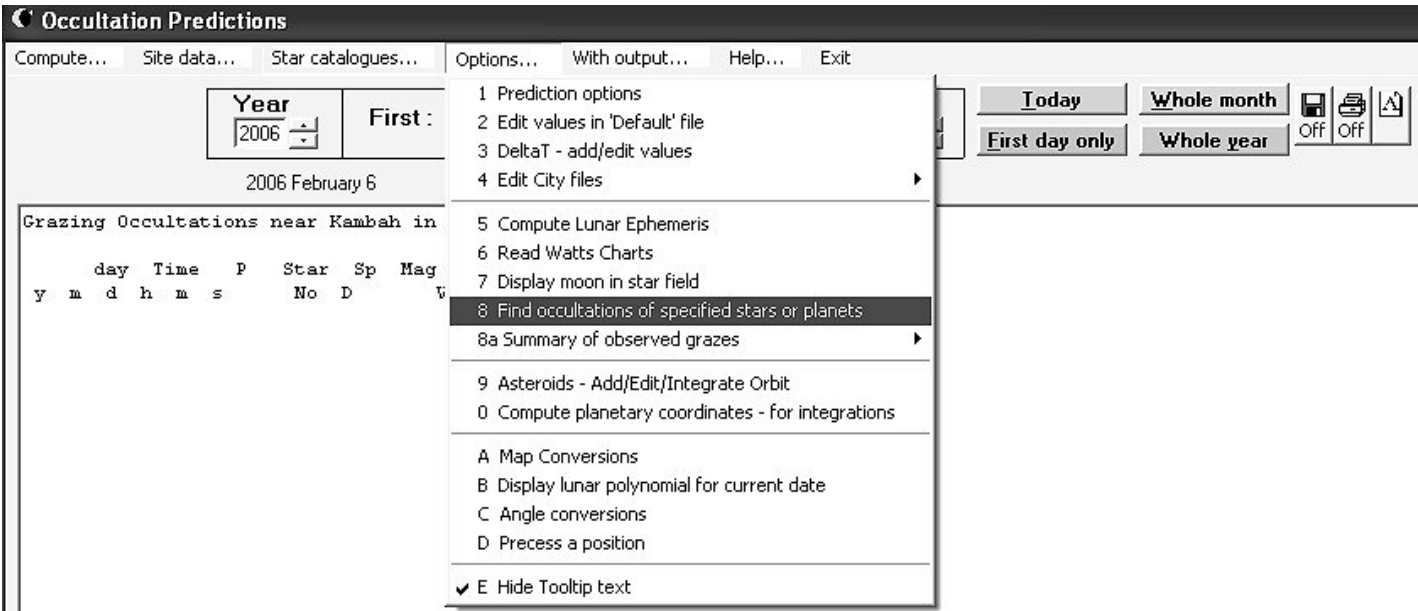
Occultation Predictions

Compute... Site data... Star catalogues... Options... With output... Help... Exit

Year
2006
First :

2006 February 6

Today
Whole month
First day only
Whole year
Off Off

Grazing Occultations near Kambah in

day Time P Star Sp Mag
y m d h m s No D V

1 Prediction options
2 Edit values in 'Default' file
3 DeltaT - add/edit values
4 Edit City files
5 Compute Lunar Ephemeris
6 Read Watts Charts
7 Display moon in star field
8 Find occultations of specified stars or planets
8a Summary of observed grazes
9 Asteroids - Add/Edit/Integrate Orbit
0 Compute planetary coordinates - for integrations
A Map Conversions
B Display lunar polynomial for current date
C Angle conversions
D Precess a position
✓ E Hide Tooltip text